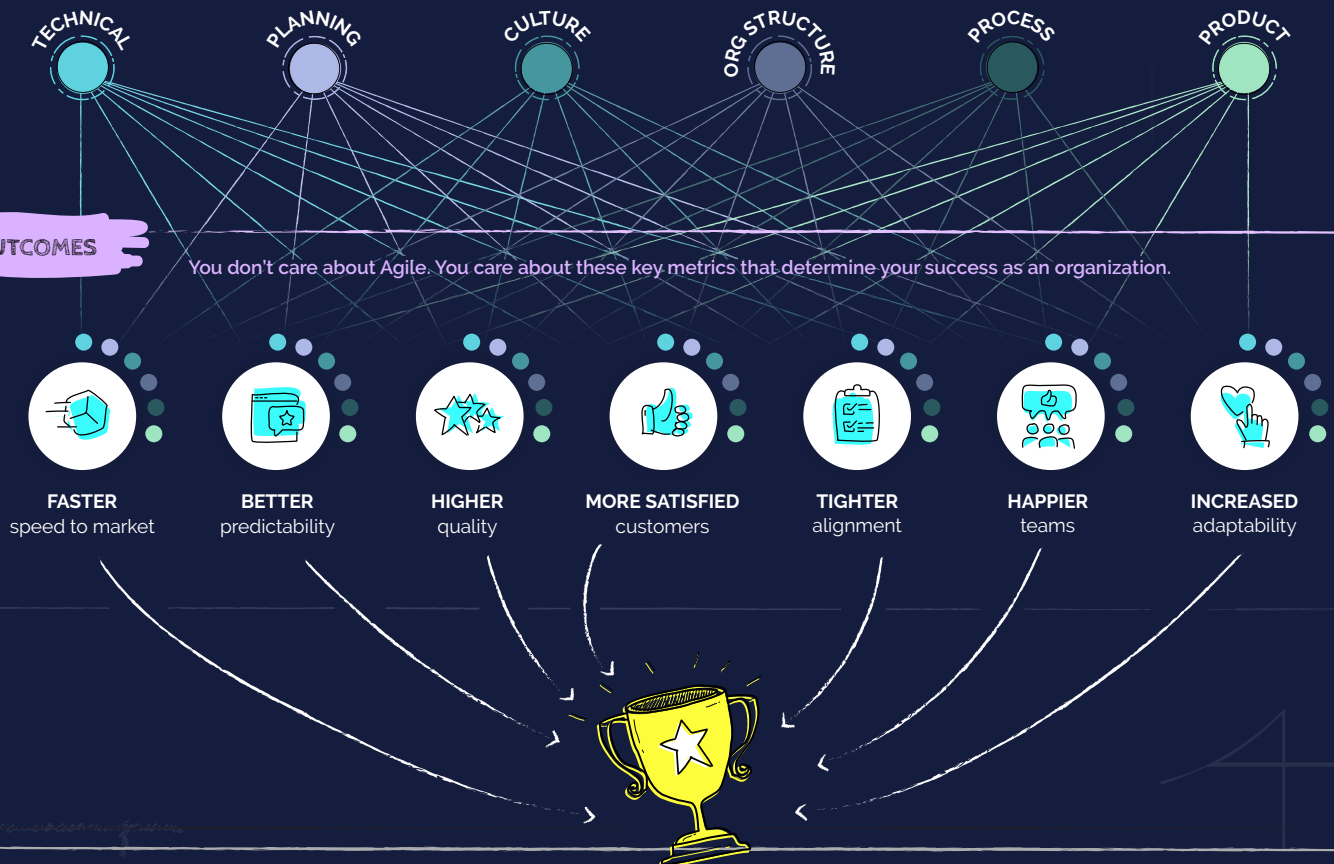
TECHNICAL PLANNING CULTURE ORG STRUCTURE PROCESS PRODUCT

UTCOMES

You don't care about Agile. You care about these key metrics that determine your success as an organization.

FASTER speed to market

BETTER predictability

HIGHER quality

MORE SATISFIED customers

TIGHTER alignment

HAPPIER teams

INCREASED adaptability